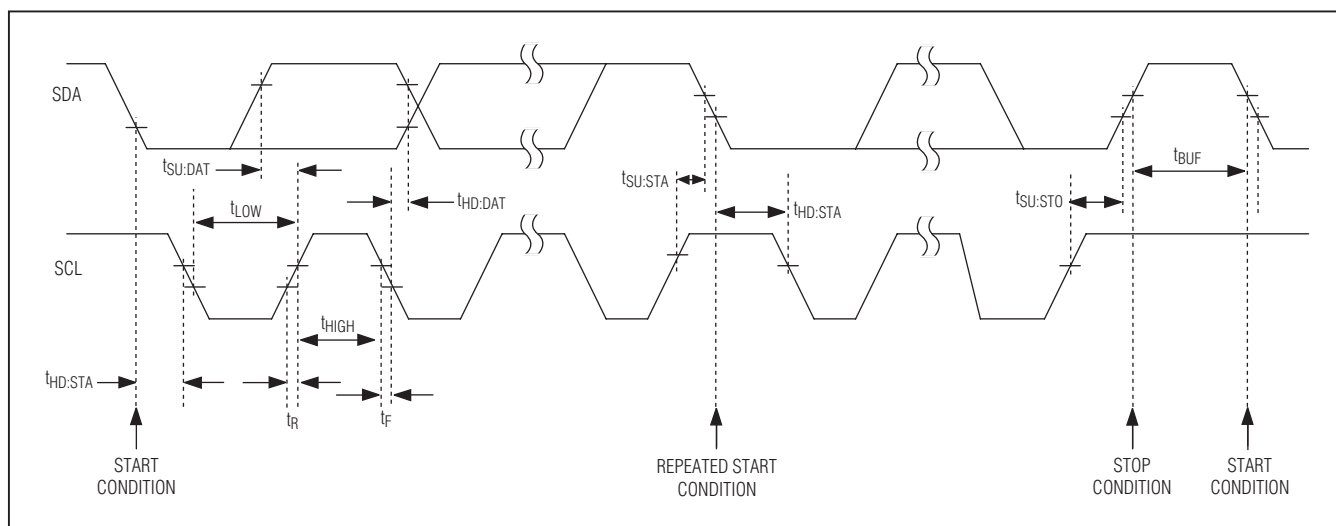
SDA

$t_{SU:DAT}$

$t_{LOW}$

$t_{HD:DAT}$

$t_{SU:STA}$

$t_{HD:STA}$

$t_{SU:STO}$

$t_{BUF}$

SCL

$t_{HIGH}$

$t_{HD:STA}$

$t_R$

$t_F$

START CONDITION

REPEATED START CONDITION

STOP CONDITION

START CONDITION